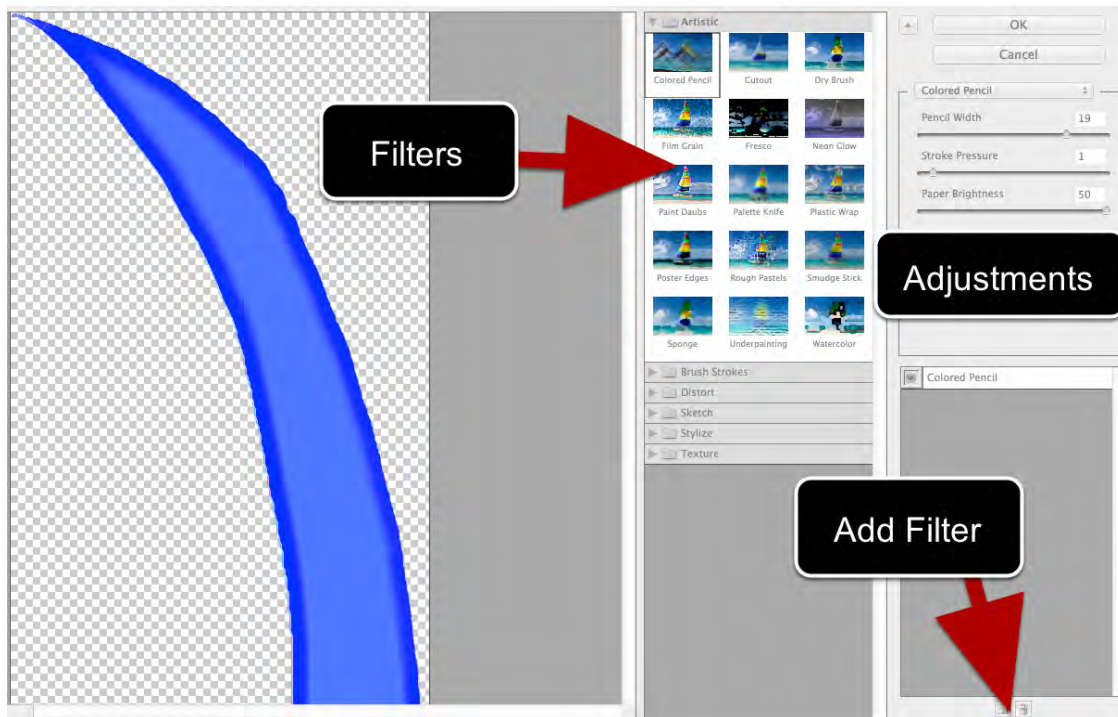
Filters

Artistic

Colored Pencil
Cutout
Dry Brush
Film Grain
Fresco
Neon Glow
Paint Daubs
Palette Knife
Plastic Wrap
Poster Edges
Rough Pastels
Smudge Stick
Sponge
Underpainting
Watercolor

Brush Strokes
Distort
Sketch
Stylize
Texture

OK
Cancel

Colored Pencil
Pencil Width 19
Stroke Pressure 1
Paper Brightness 50

Adjustments

Colored Pencil

Add Filter